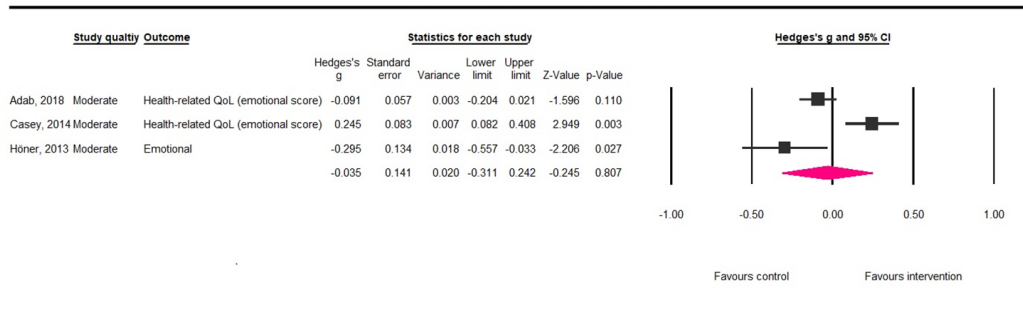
| Study | Study qualtiy | Outcome | Hedges's g | Standard error | Variance | Lower limit | Upper limit | Z-Value | p-Value |
|---|---|---|---|---|---|---|---|---|---|
| Adab, 2018 | Moderate | Health-related QoL (emotional score) | -0.091 | 0.057 | 0.003 | -0.204 | 0.021 | -1.596 | 0.110 |
| Casey, 2014 | Moderate | Health-related QoL (emotional score) | 0.245 | 0.083 | 0.007 | 0.082 | 0.408 | 2.949 | 0.003 |
| Höner, 2013 | Moderate | Emotional | -0.295 | 0.134 | 0.018 | -0.557 | -0.033 | -2.206 | 0.027 |
| | | | -0.035 | 0.141 | 0.020 | -0.311 | 0.242 | -0.245 | 0.807 |

Statistics for each study

Hedges's g and 95% CI

-1.00 -0.50 0.00 0.50 1.00

Favours control Favours intervention